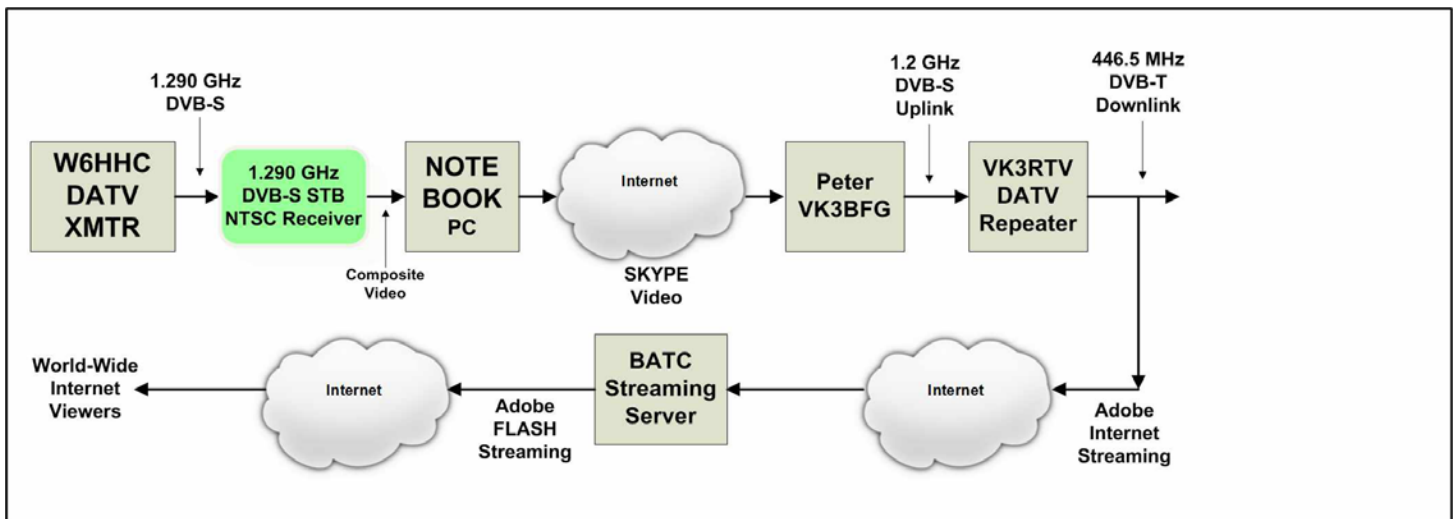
1.290 GHz
DVB-S

W6HHC
DATV
XMTR

1.290 GHz
DVB-S STB
NTSC Receiver

Composite
Video

NOTE
BOOK
PC

Internet

SKYPE
Video

Peter
VK3BFG

1.2 GHz
DVB-S
Uplink

VK3RTV
DATV
Repeater

446.5 MHz
DVB-T
Downlink

World-Wide
Internet
Viewers

Internet

Adobe
FLASH
Streaming

BATC
Streaming
Server

Internet

Adobe
Internet
Streaming